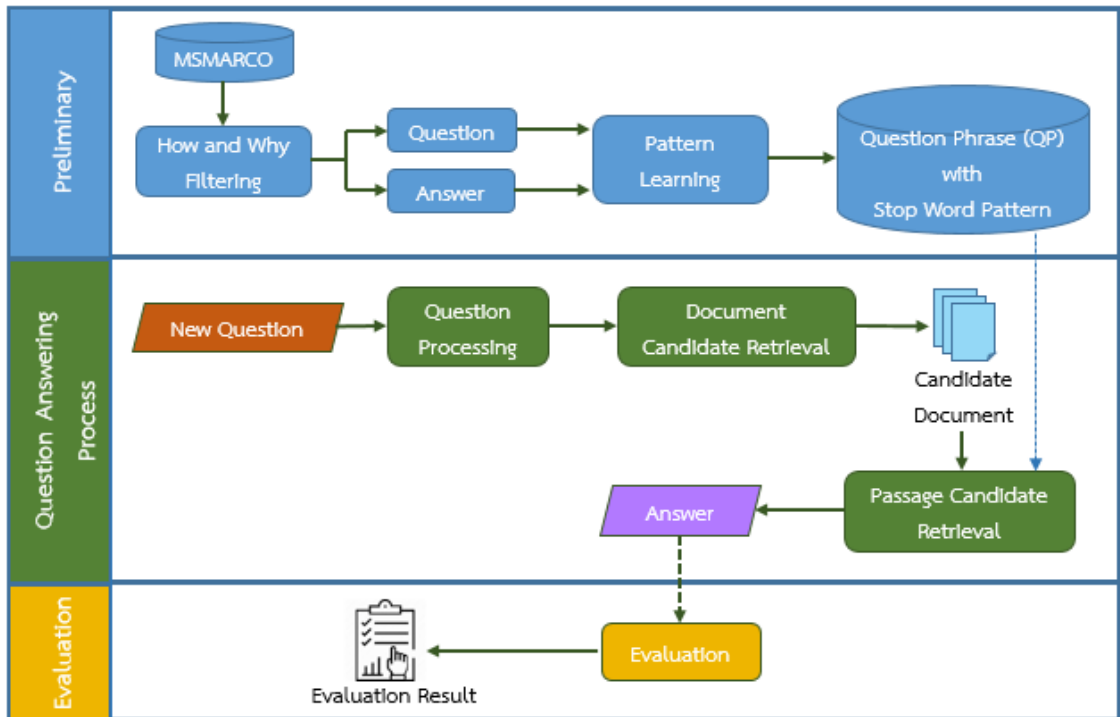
Preliminary

MSMARCO

How and Why Filtering

Question

Answer

Pattern Learning

Question Phrase (QP) with Stop Word Pattern

Question Answering Process

New Question

Question Processing

Document Candidate Retrieval

Candidate Document

Passage Candidate Retrieval

Answer

Evaluation

Evaluation

Evaluation Result